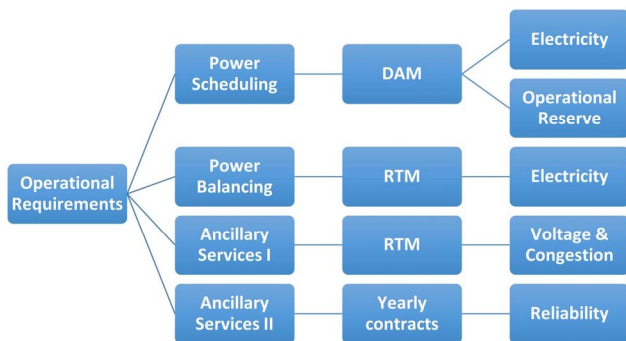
Operational Requirements

Power Scheduling

DAM

Electricity

Operational Reserve

Power Balancing

RTM

Electricity

Ancillary Services I

RTM

Voltage & Congestion

Ancillary Services II

Yearly contracts

Reliability